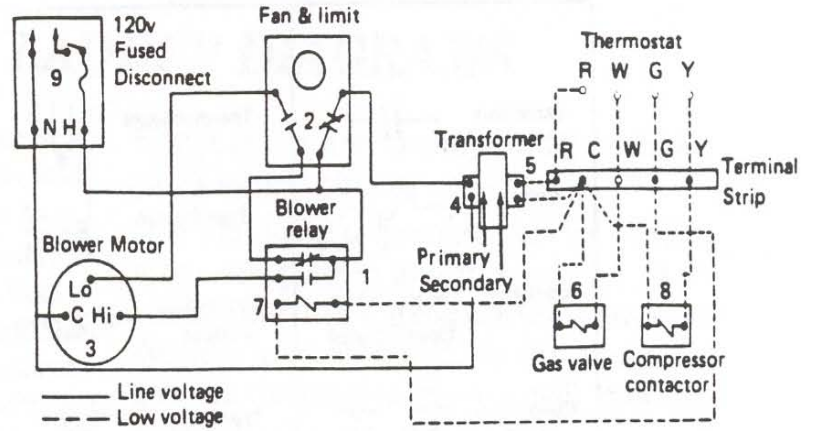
120v
Fused
Disconnect
9
N H
Fan & limit
2
Thermostat
R W G Y
Transformer
5
R C W G Y
Terminal
Strip
4
Blower
relay
Blower Motor
Lo
C Hi
3
1
7
Primary
Secondary
6
Gas valve
8
Compressor
contactor
Line voltage
Low voltage